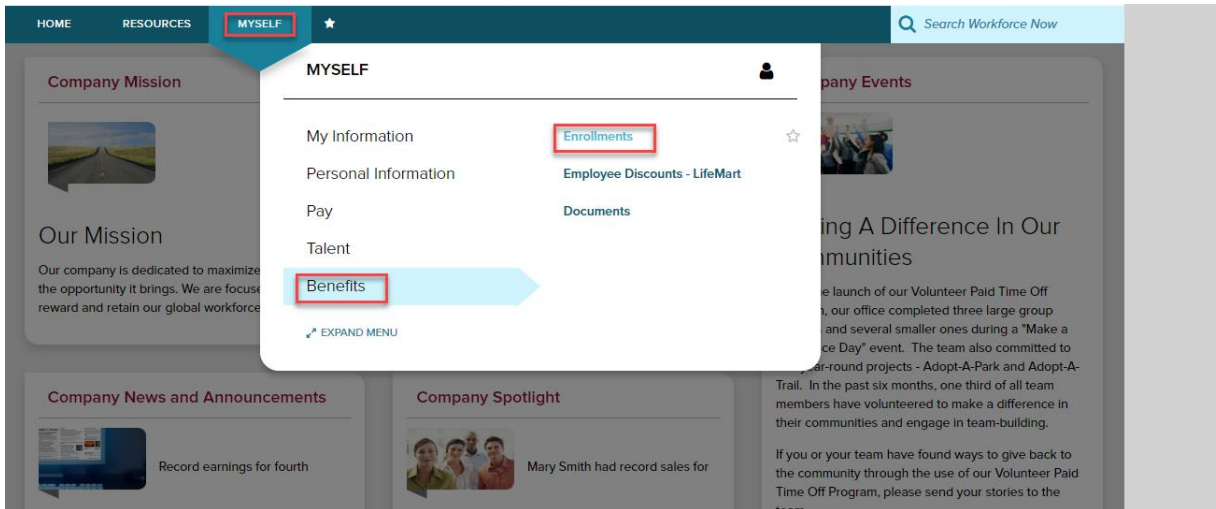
HOME RESOURCES MYSELF

Search Workforce Now

Company Mission

Our Mission

Our company is dedicated to maximize the opportunity it brings. We are focuse reward and retain our global workforce

MYSELF

My Information
Personal Information
Pay
Talent
Benefits

EXPAND MENU

Enrollments
Employee Discounts - LifeMart
Documents

pany Events

ing A Difference In Our mmunities

e launch of our Volunteer Paid Time Off , our office completed three large group , and several smaller ones during a "Make a ce Day" event. The team also committed to ar-round projects - Adopt-A-Park and Adopt-A-Trail. In the past six months, one third of all team members have volunteered to make a difference in their communities and engage in team-building.

If you or your team have found ways to give back to the community through the use of our Volunteer Paid Time Off Program, please send your stories to the

Company News and Announcements

Record earnings for fourth

Company Spotlight

Mary Smith had record sales for